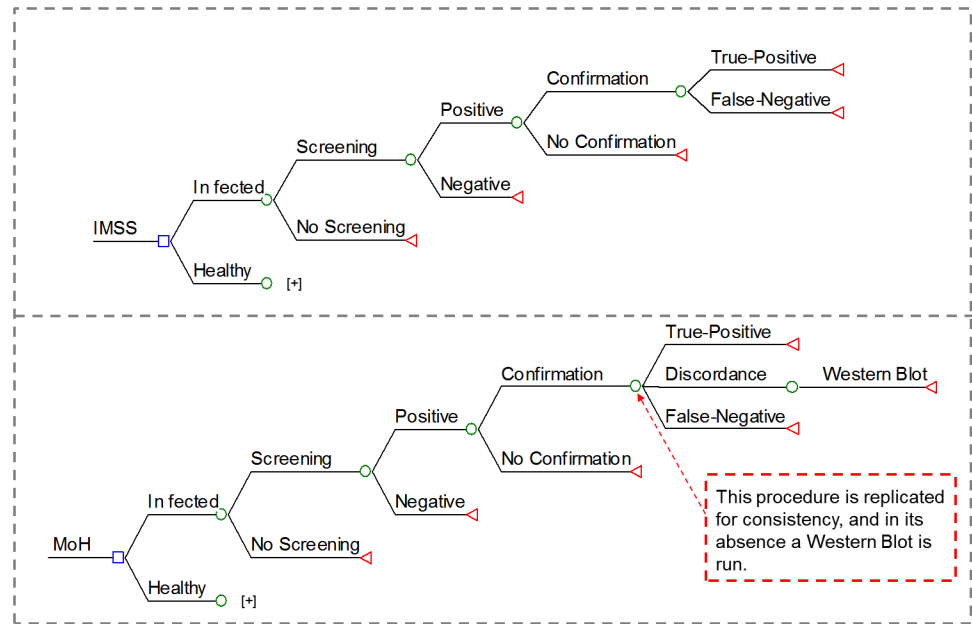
True-Positive

Confirmation

False-Negative

Positive

No Confirmation

Screening

Negative

In fected

No Screening

IMSS

Healthy

[+]

True-Positive

Confirmation

Discordance

Western Blot

Positive

False-Negative

No Confirmation

Screening

Negative

In fected

This procedure is replicated for consistency, and in its absence a Western Blot is run.

MoH

No Screening

Healthy

[+]